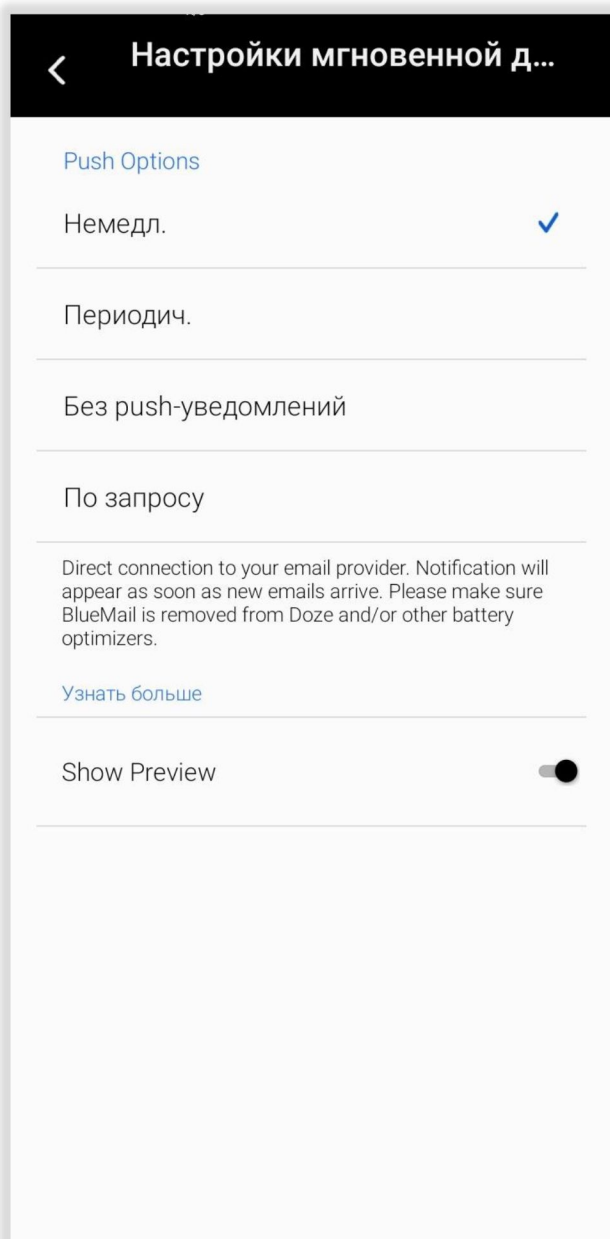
Настройки мгновенной д...

Push Options

Немедл.

Периодич.

Без push-уведомлений

По запросу

Direct connection to your email provider. Notification will appear as soon as new emails arrive. Please make sure BlueMail is removed from Doze and/or other battery optimizers.

Узнать больше

Show Preview